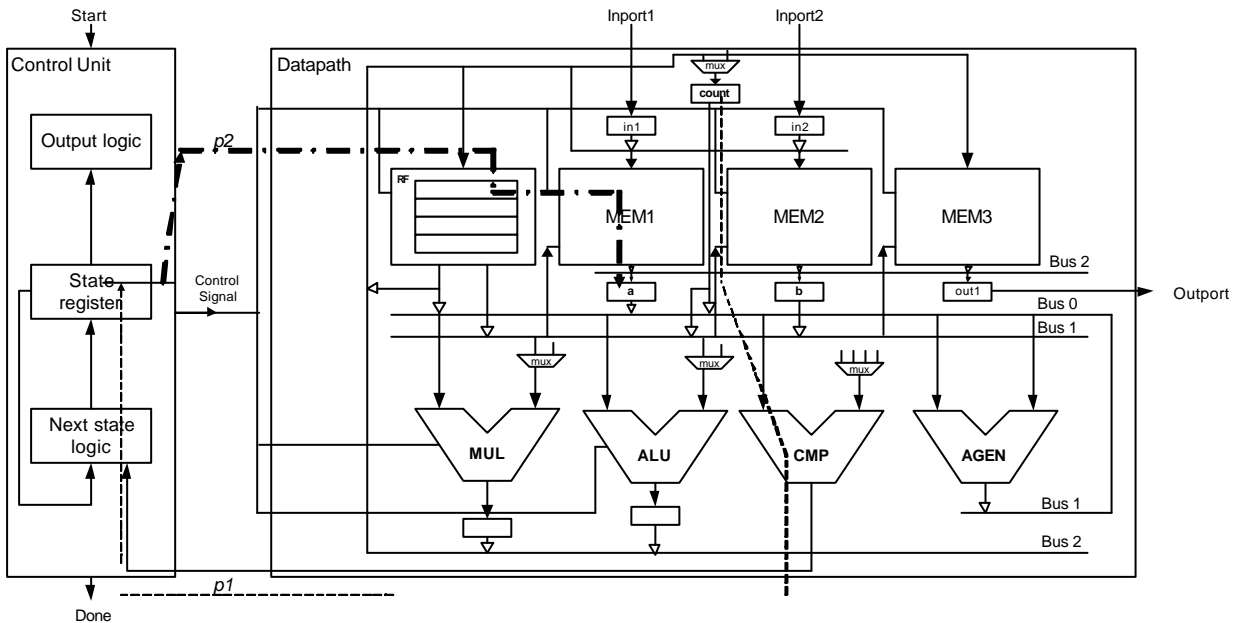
Start

Control Unit

Output logic

p2

State registen

Control Signal

Next state logic

Done

p1

Inport1

Inport2

Datapath

mux

count

in1

in2

RF

MEM1

MEM2

MEM3

Bus 2

a

b

out1

Outport

Bus 0

Bus 1

mux

mux

mux

MUL

ALU

CMP

AGEN

Bus 1

Bus 2